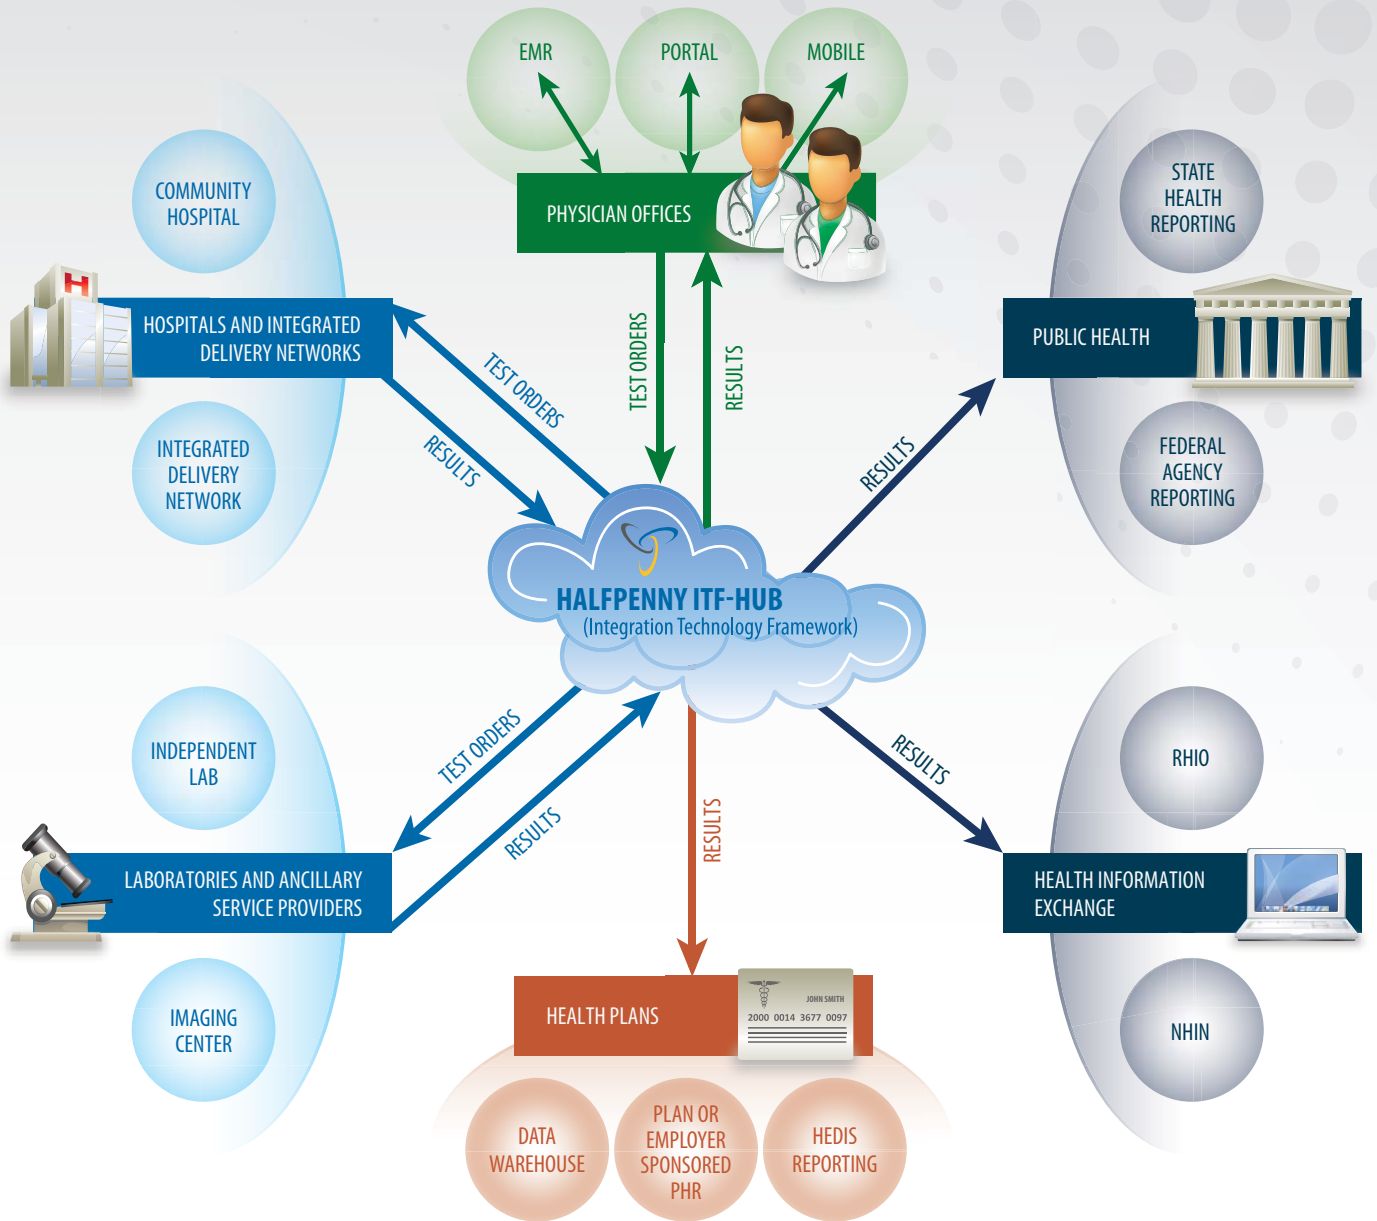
EMR

PORTAL

MOBILE

PHYSICIAN OFFICES

COMMUNITY HOSPITAL

HOSPITALS AND INTEGRATED DELIVERY NETWORKS

INTEGRATED DELIVERY NETWORK

TEST ORDERS

RESULTS

TEST ORDERS

RESULTS

STATE HEALTH REPORTING

PUBLIC HEALTH

FEDERAL AGENCY REPORTING

RESULTS

HALFPENNY ITF-HUB
(Integration Technology Framework)

INDEPENDENT LAB

LABORATORIES AND ANCILLARY SERVICE PROVIDERS

IMAGING CENTER

TEST ORDERS

RESULTS

RESULTS

RESULTS

RHIO

HEALTH INFORMATION EXCHANGE

NHIN

HEALTH PLANS

JOHN SMITH
2000 0014 3677 0097

DATA WAREHOUSE

PLAN OR EMPLOYER SPONSORED PHR

HEDIS REPORTING